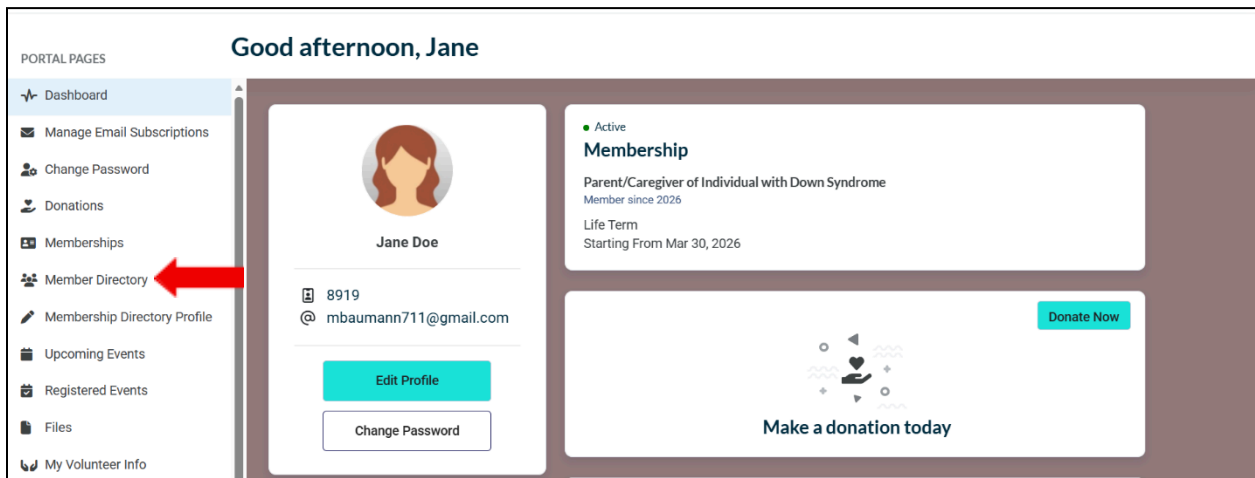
PORTAL PAGES

Dashboard

Manage Email Subscriptions

Change Password

Donations

Memberships

Member Directory

Membership Directory Profile

Upcoming Events

Registered Events

Files

My Volunteer Info

Good afternoon, Jane

Jane Doe

8919

mbaumann711@gmail.com

Edit Profile

Change Password

Active

Membership

Parent/Caregiver of Individual with Down Syndrome

Member since 2026

Life Term

Starting From Mar 30, 2026

Donate Now

Make a donation today